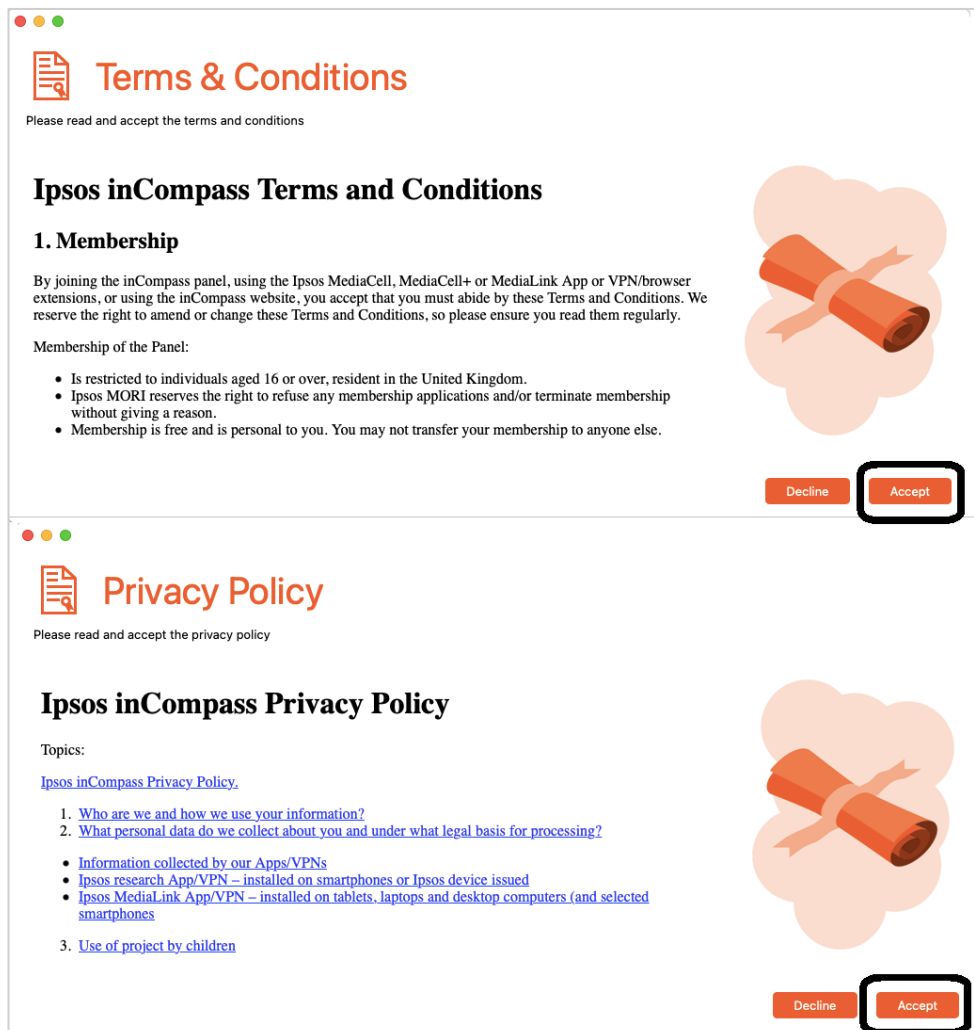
Terms & Conditions

Please read and accept the terms and conditions

Ipsos inCompass Terms and Conditions

1. Membership

By joining the inCompass panel, using the Ipsos MediaCell, MediaCell+ or MediaLink App or VPN/browser extensions, or using the inCompass website, you accept that you must abide by these Terms and Conditions. We reserve the right to amend or change these Terms and Conditions, so please ensure you read them regularly.

Membership of the Panel:

- Is restricted to individuals aged 16 or over, resident in the United Kingdom.
- Ipsos MORI reserves the right to refuse any membership applications and/or terminate membership without giving a reason.
- Membership is free and is personal to you. You may not transfer your membership to anyone else.

Decline

Accept

Privacy Policy

Please read and accept the privacy policy

Ipsos inCompass Privacy Policy

Topics:

Ipsos inCompass Privacy Policy.

1. Who are we and how we use your information?
2. What personal data do we collect about you and under what legal basis for processing?

- Information collected by our Apps/VPNs
- Ipsos research App/VPN – installed on smartphones or Ipsos device issued
- Ipsos MediaLink App/VPN – installed on tablets, laptops and desktop computers (and selected smartphones

3. Use of project by children

Decline

Accept